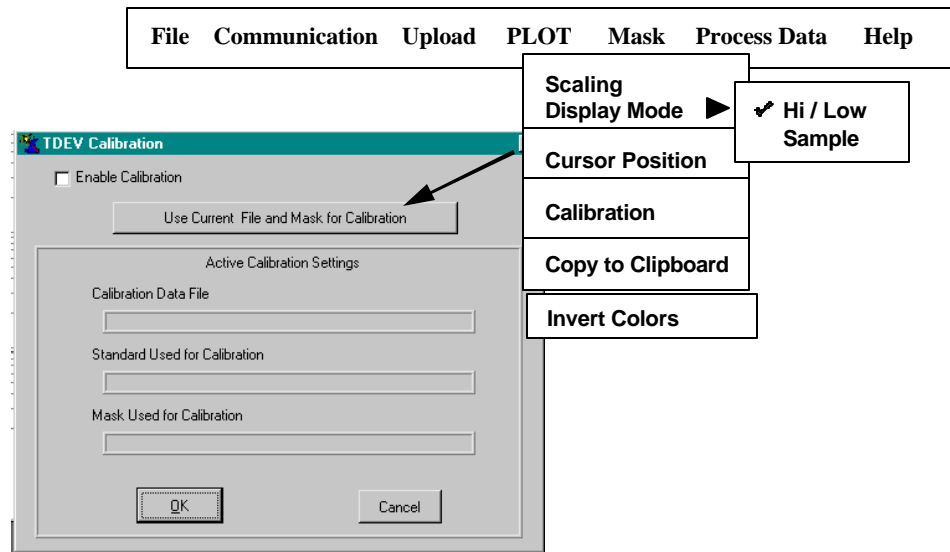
File Communication Upload PLOT Mask Process Data Help

Scaling
Display Mode

✓ Hi / Low
Sample

Cursor Position

Calibration

Copy to Clipboard

Invert Colors

TDEV Calibration

Enable Calibration

Use Current File and Mask for Calibration

Active Calibration Settings

Calibration Data File

Standard Used for Calibration

Mask Used for Calibration

OK

Cancel